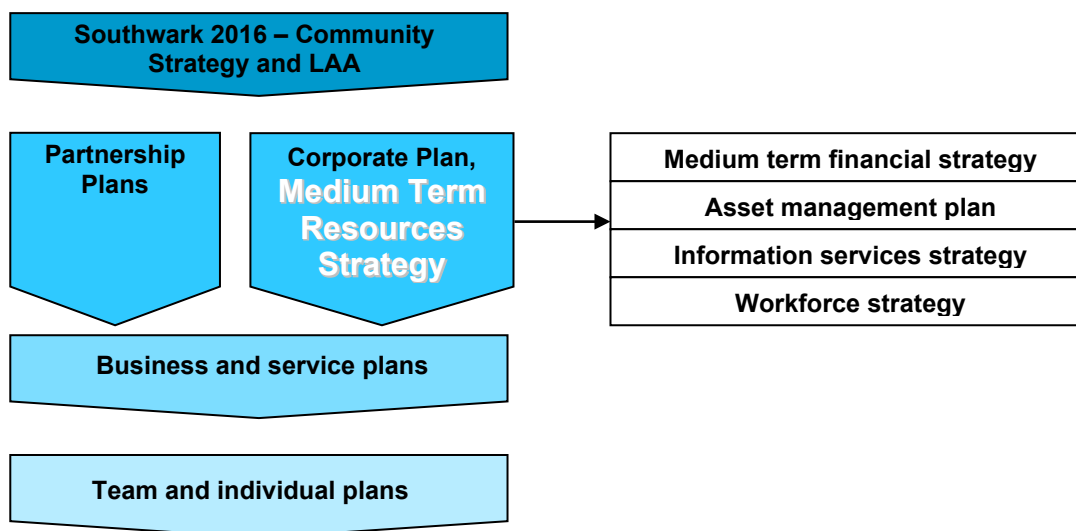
Southwark 2016 – Community Strategy and LAA

Partnership Plans

Corporate Plan, Medium Term Resources Strategy

Medium term financial strategy

Asset management plan

Information services strategy

Workforce strategy

Business and service plans

Team and individual plans